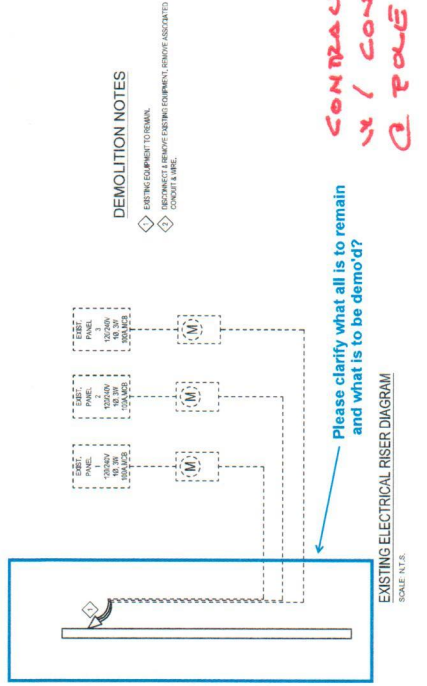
EXIST. PANEL 1 120/240V 1Ø, 3W 100A MCB

EXIST. PANEL 2 120/240V 1Ø, 3W 100A MCB

EXIST. PANEL 3 120/240V 1Ø, 3W 100A MCB

M

M

M

1

EXISTING ELECTRICAL RISER DIAGRAM

SCALE: N.T.S.

Please clarify what all is to remain and what is to be demo'd?

DEMOLITION NOTES

1 EXISTING EQUIPMENT TO REMAIN.

2 DISCONNECT & REMOVE EXISTING EQUIPMENT. REMOVE ASSOCIATED CONDUIT & WIRE.

CONTRAC
w / CON
@ POLE